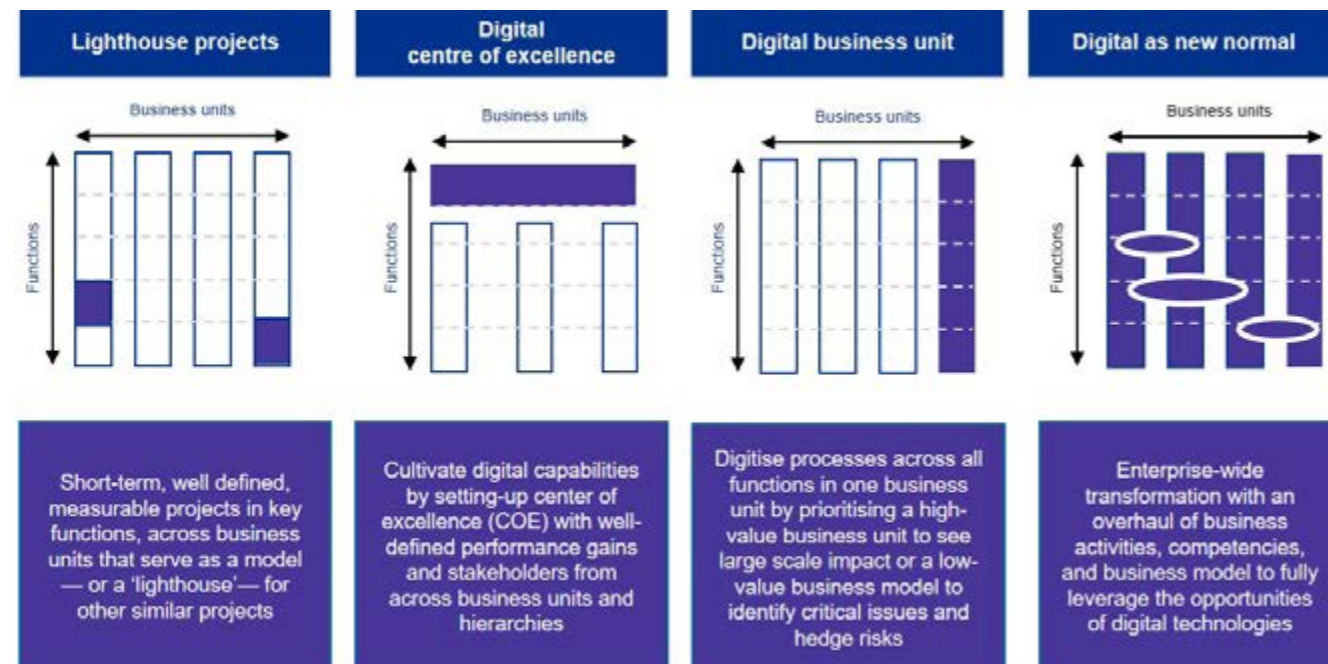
Lighthouse projects

Business units

Functions

Short-term, well defined, measurable projects in key functions, across business units that serve as a model — or a 'lighthouse'— for other similar projects

Digital centre of excellence

Business units

Functions

Cultivate digital capabilities by setting-up center of excellence (COE) with well-defined performance gains and stakeholders from across business units and hierarchies

Digital business unit

Business units

Functions

Digitise processes across all functions in one business unit by prioritising a high-value business unit to see large scale impact or a low-value business model to identify critical issues and hedge risks

Digital as new normal

Business units

Functions

Enterprise-wide transformation with an overhaul of business activities, competencies, and business model to fully leverage the opportunities of digital technologies